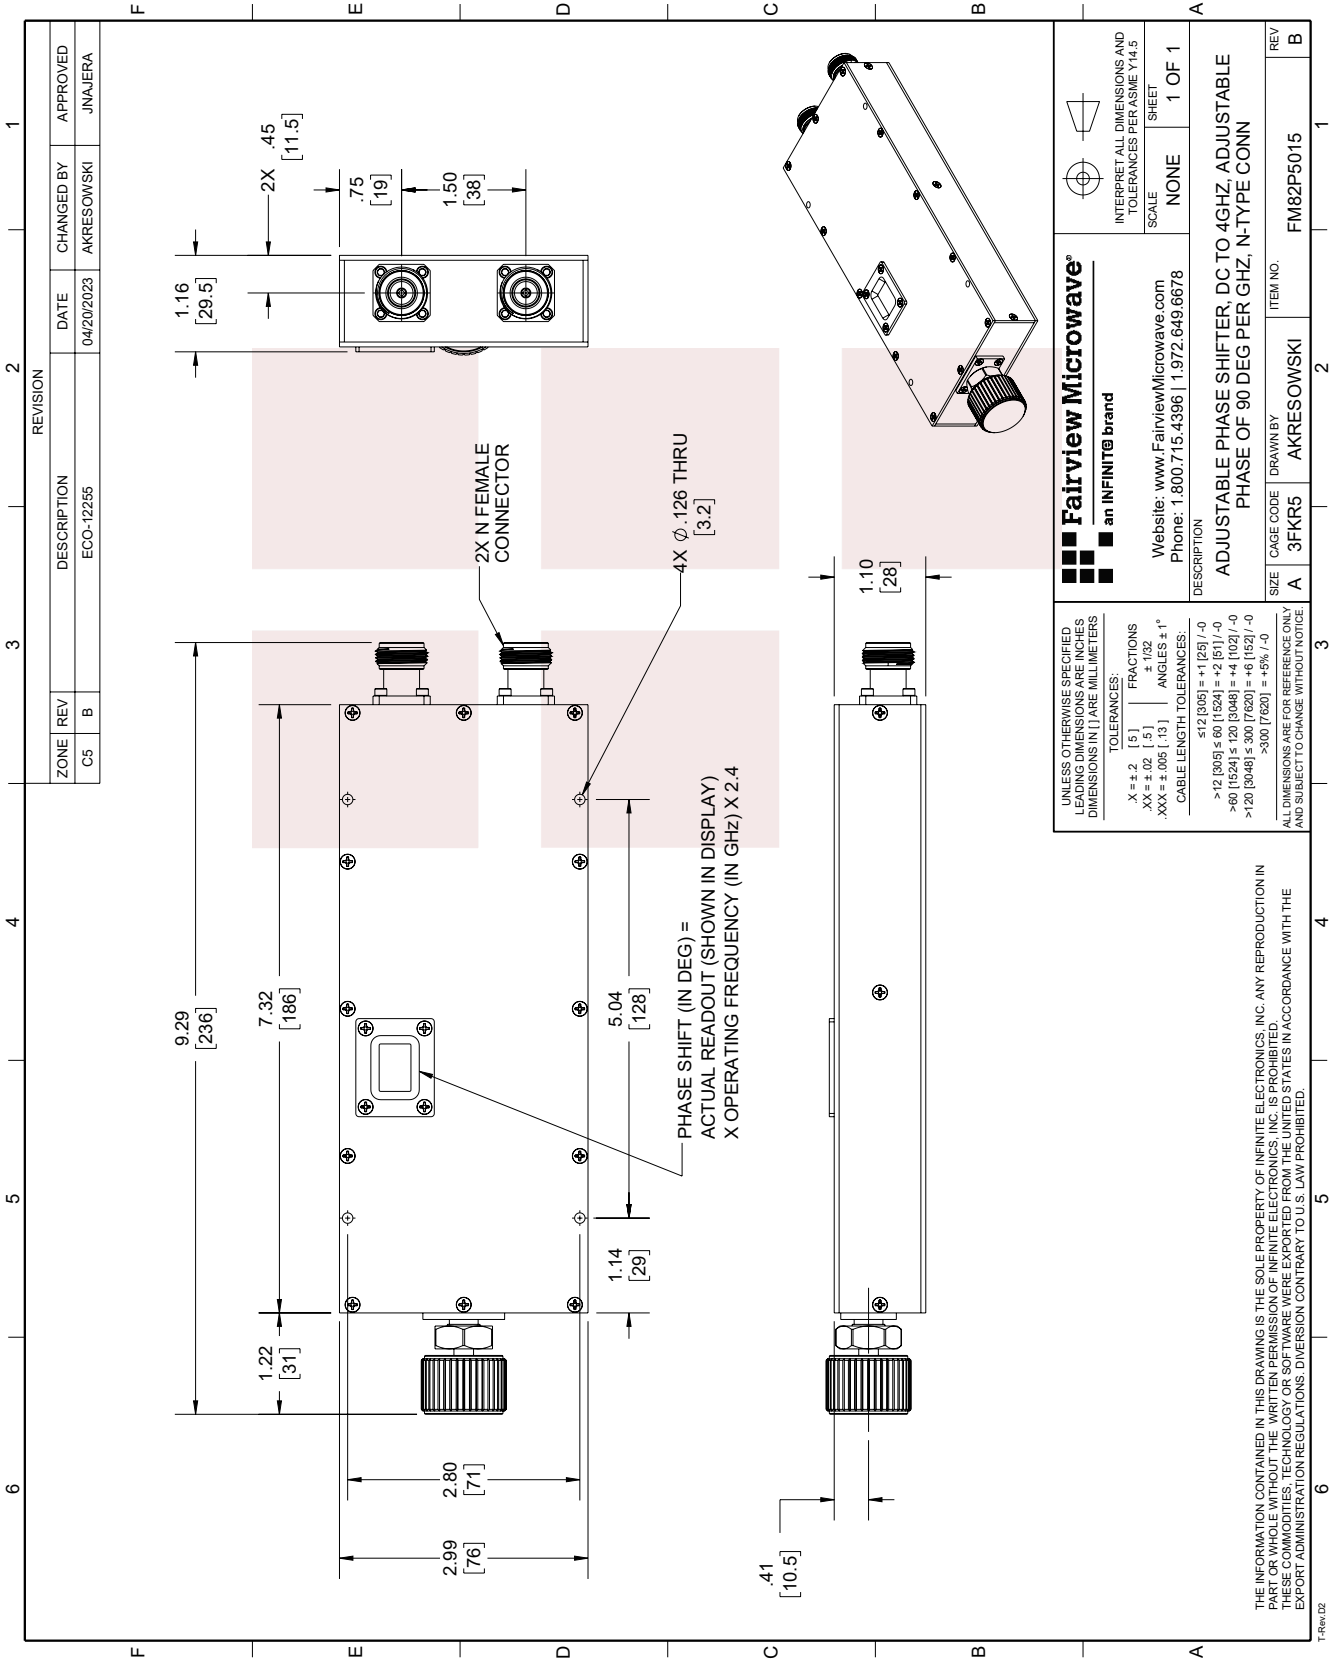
REVISION

| ZONE | REV | DESCRIPTION | DATE | CHANGED BY | APPROVED |
|---|---|---|---|---|---|
| C5 | B | ECO-12255 | 04/20/2023 | AKRESOWSKI | JNAJERA |

F E D C B A

1 2 3 4 5 6

2X .45 [11.5]

.75 [19]

1.50 [38]

1.16 [29.5]

2X N FEMALE CONNECTOR

4X $\phi$.126 THRU [3.2]

1.10 [28]

9.29 [236]

7.32 [186]

5.04 [128]

PHASE SHIFT (IN DEG) = ACTUAL READOUT (SHOWN IN DISPLAY) X OPERATING FREQUENCY (IN GHz) X 2.4

1.14 [29]

1.22 [31]

2.80 [71]

2.99 [76]

.41 [10.5]

UNLESS OTHERWISE SPECIFIED LEADING DIMENSIONS ARE INCHES DIMENSIONS IN [ ] ARE MILLIMETERS

TOLERANCES:
.X = ± .2 [5]
.XX = ± .02 [.5]
.XXX = ± .005 [.13]
FRACTIONS ± 1/32
ANGLES ± 1°

CABLE LENGTH TOLERANCES:
≤12 [305] = +1 [25] / -0
>12 [305] ≤ 60 [1524] = +2 [51] / -0
>60 [1524] ≤ 120 [3048] = +4 [102] / -0
>120 [3048] ≤ 300 [7620] = +6 [152] / -0
>300 [7620] = +5% / -0

ALL DIMENSIONS ARE FOR REFERENCE ONLY AND SUBJECT TO CHANGE WITHOUT NOTICE.

Fairview Microwave®
an INFINITE brand

Website: www.FairviewMicrowave.com
Phone: 1.800.715.4396 | 1.972.649.6678

INTERPRET ALL DIMENSIONS AND TOLERANCES PER ASME Y14.5

SCALE NONE
SHEET 1 OF 1

DESCRIPTION
ADJUSTABLE PHASE SHIFTER, DC TO 4GHZ, ADJUSTABLE PHASE OF 90 DEG PER GHZ, N-TYPE CONN

SIZE A
CAGE CODE 3FKR5
DRAWN BY AKRESOWSKI
ITEM NO. FM82P5015
REV B

THE INFORMATION CONTAINED IN THIS DRAWING IS THE SOLE PROPERTY OF INFINITE ELECTRONICS, INC. ANY REPRODUCTION IN PART OR WHOLE WITHOUT THE WRITTEN PERMISSION OF INFINITE ELECTRONICS, INC. IS PROHIBITED.
THESE COMMODITIES, TECHNOLOGY OR SOFTWARE WERE EXPORTED FROM THE UNITED STATES IN ACCORDANCE WITH THE EXPORT ADMINISTRATION REGULATIONS. DIVERSION CONTRARY TO U.S. LAW PROHIBITED.

T-Rev.D2